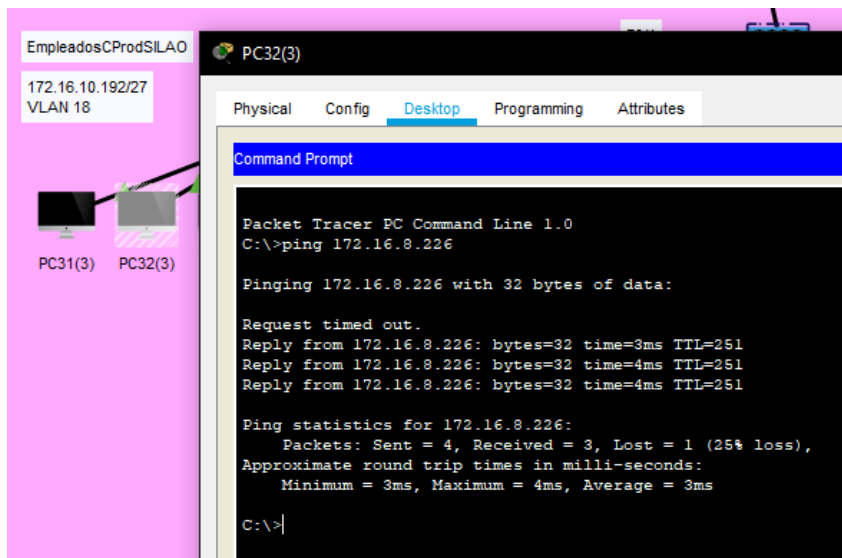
EmpleadosCProdSILAO

172.16.10.192/27
VLAN 18

PC31(3) PC32(3)

PC32(3)

Physical Config Desktop Programming Attributes

Command Prompt

Packet Tracer PC Command Line 1.0
C:\>ping 172.16.8.226

Pinging 172.16.8.226 with 32 bytes of data:

Request timed out.
Reply from 172.16.8.226: bytes=32 time=3ms TTL=251
Reply from 172.16.8.226: bytes=32 time=4ms TTL=251
Reply from 172.16.8.226: bytes=32 time=4ms TTL=251

Ping statistics for 172.16.8.226:
Packets: Sent = 4, Received = 3, Lost = 1 (25% loss),
Approximate round trip times in milli-seconds:
Minimum = 3ms, Maximum = 4ms, Average = 3ms

C:\>